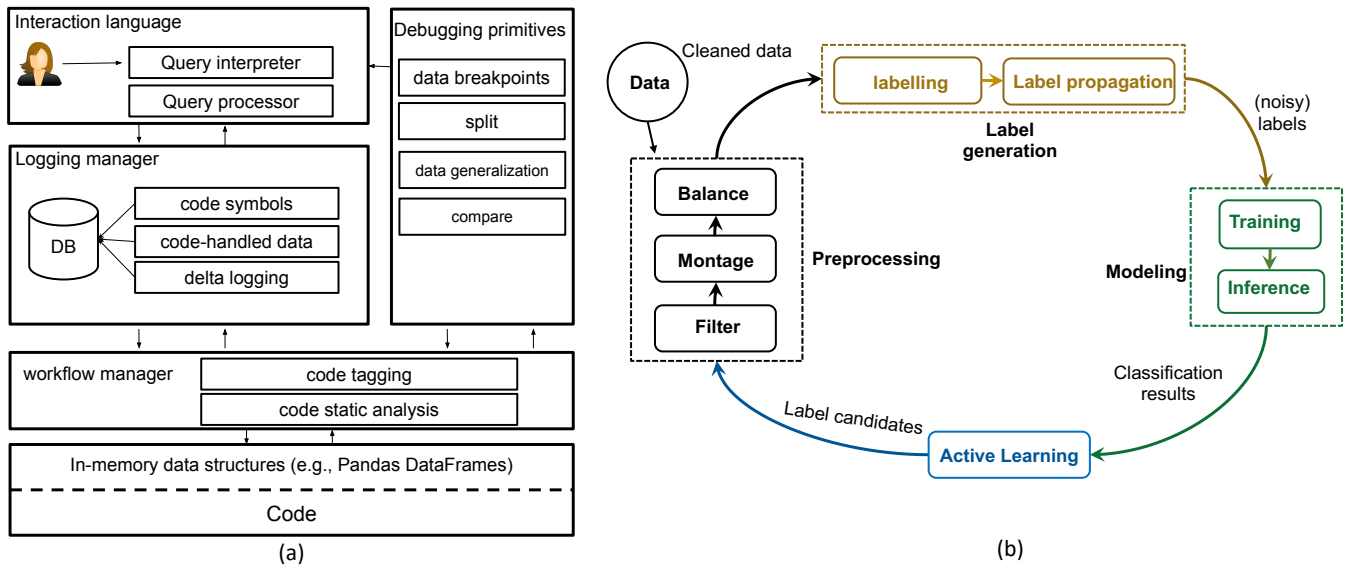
Interaction language

Query interpreter

Query processor

Debugging primitives

data breakpoints

split

data generalization

compare

Logging manager

DB

code symbols

code-handled data

delta logging

workflow manager

code tagging

code static analysis

In-memory data structures (e.g., Pandas DataFrames)

Code

(a)

Data

Cleaned data

labelling

Label propagation

Label generation

(noisy) labels

Balance

Montage

Filter

Preprocessing

Training

Inference

Modeling

Classification results

Label candidates

Active Learning

(b)